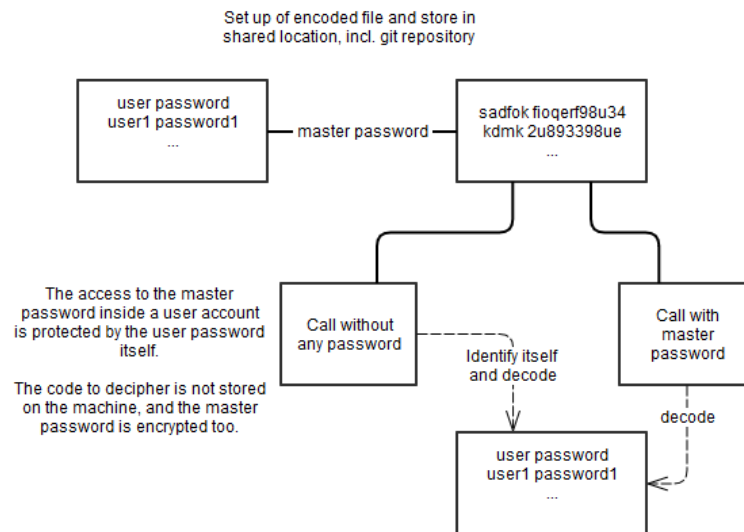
Set up of encoded file and store in shared location, incl. git repository

user password
user1 password1
...

master password

sadfok fioqerf98u34
kdmk 2u893398ue
...

The access to the master password inside a user account is protected by the user password itself.

The code to decipher is not stored on the machine, and the master password is encrypted too.

Call without any password

Identify itself and decode

Call with master password

decode

user password
user1 password1
...